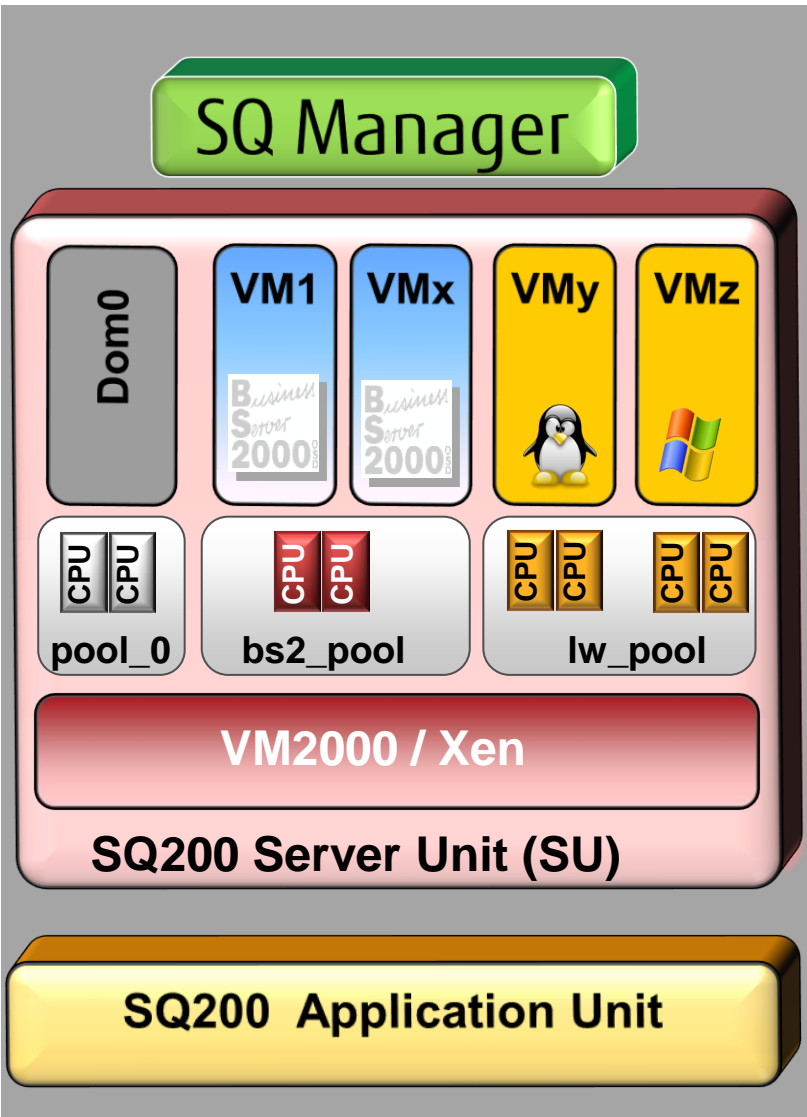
SQ Manager

Dom0

VM1

Business Server 2000 OSD

VMx

Business Server 2000 OSD

VMy

VMz

CPU CPU

pool_0

CPU CPU

bs2_pool

CPU CPU CPU CPU

lw_pool

VM2000 / Xen

SQ200 Server Unit (SU)

SQ200 Application Unit